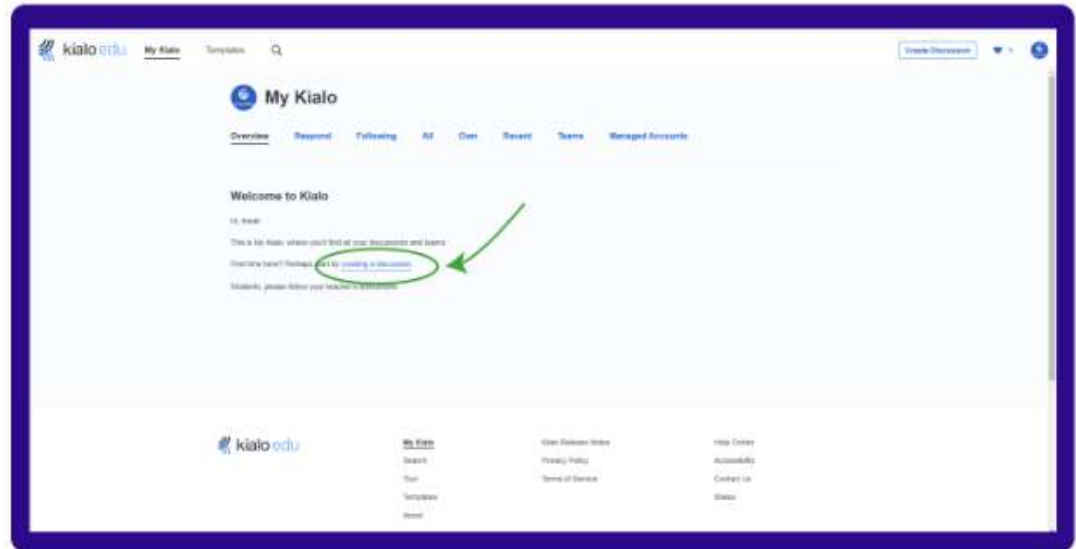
kialo edu My Kialo Templates

Create Discussion

My Kialo

Overview Respond Following All Own Recent Teams Managed Accounts

Welcome to Kialo

Hi, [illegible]

This is My Kialo, where you'll find all your discussions and teams.

First time here? Perhaps start by creating a discussion.

Students, please follow your teacher's instructions.

kialo edu

My Kialo
Search
Tour
Templates
About

Kialo Releases Notes
Privacy Policy
Terms of Service

Help Center
Accessibility
Contact Us
Status